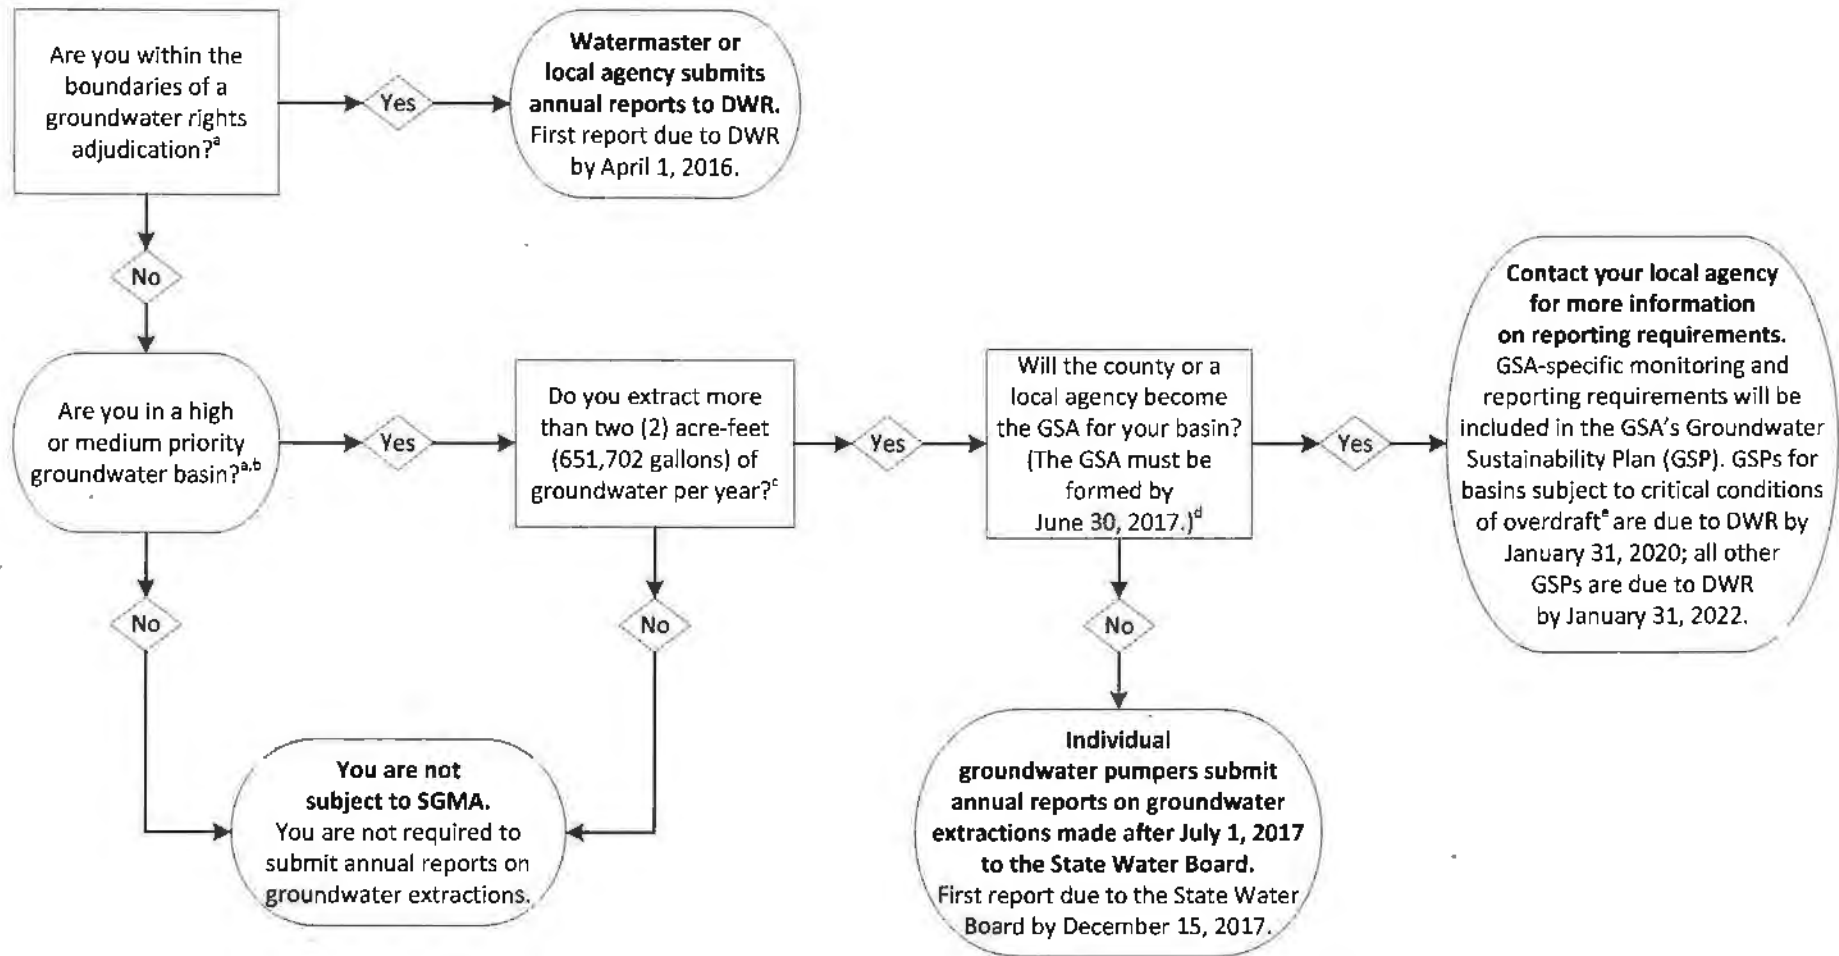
Are you within the boundaries of a groundwater rights adjudication?$^{a}$

Yes

**Watermaster or local agency submits annual reports to DWR.** First report due to DWR by April 1, 2016.

No

Are you in a high or medium priority groundwater basin?$^{a,b}$

Yes

Do you extract more than two (2) acre-feet (651,702 gallons) of groundwater per year?$^{c}$

Yes

Will the county or a local agency become the GSA for your basin? (The GSA must be formed by June 30, 2017.)$^{d}$

Yes

**Contact your local agency for more information on reporting requirements.** GSA-specific monitoring and reporting requirements will be included in the GSA's Groundwater Sustainability Plan (GSP). GSPs for basins subject to critical conditions of overdraft$^{e}$ are due to DWR by January 31, 2020; all other GSPs are due to DWR by January 31, 2022.

No

No

No

**You are not subject to SGMA.** You are not required to submit annual reports on groundwater extractions.

**Individual groundwater pumpers submit annual reports on groundwater extractions made after July 1, 2017 to the State Water Board.** First report due to the State Water Board by December 15, 2017.